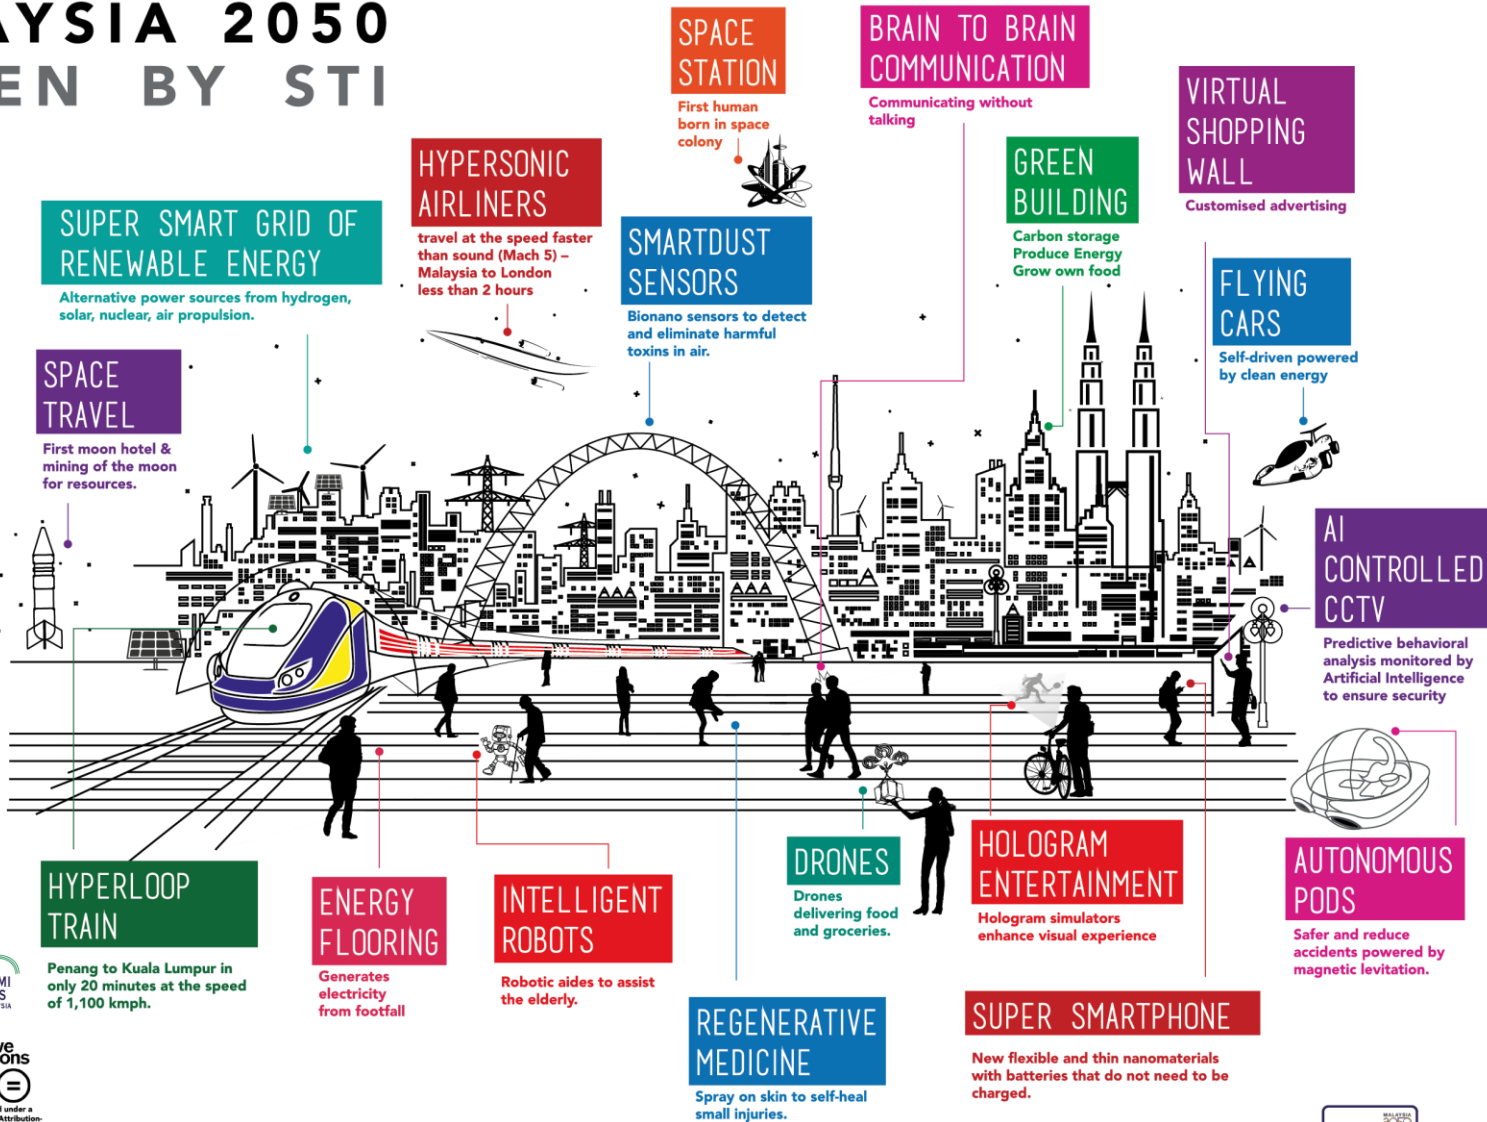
YSIA 2050
EN BY STI

SPACE STATION
First human born in space colony

BRAIN TO BRAIN COMMUNICATION
Communicating without talking

VIRTUAL SHOPPING WALL
Customised advertising

HYPERSONIC AIRLINERS
travel at the speed faster than sound (Mach 5) – Malaysia to London less than 2 hours

GREEN BUILDING
Carbon storage
Produce Energy
Grow own food

SUPER SMART GRID OF RENEWABLE ENERGY
Alternative power sources from hydrogen, solar, nuclear, air propulsion.

SMARTDUST SENSORS
Bionano sensors to detect and eliminate harmful toxins in air.

FLYING CARS
Self-driven powered by clean energy

SPACE TRAVEL
First moon hotel & mining of the moon for resources.

AI CONTROLLED CCTV
Predictive behavioral analysis monitored by Artificial Intelligence to ensure security

HYPERLOOP TRAIN
Penang to Kuala Lumpur in only 20 minutes at the speed of 1,100 kmph.

ENERGY FLOORING
Generates electricity from footfall

INTELLIGENT ROBOTS
Robotic aides to assist the elderly.

DRONES
Drones delivering food and groceries.

HOLOGRAM ENTERTAINMENT
Hologram simulators enhance visual experience

AUTONOMOUS PODS
Safer and reduce accidents powered by magnetic levitation.

REGENERATIVE MEDICINE
Spray on skin to self-heal small injuries.

SUPER SMARTPHONE
New flexible and thin nanomaterials with batteries that do not need to be charged.

MI
S
SIA

ve
ons
d under a
Attribution-

MALAYSIA